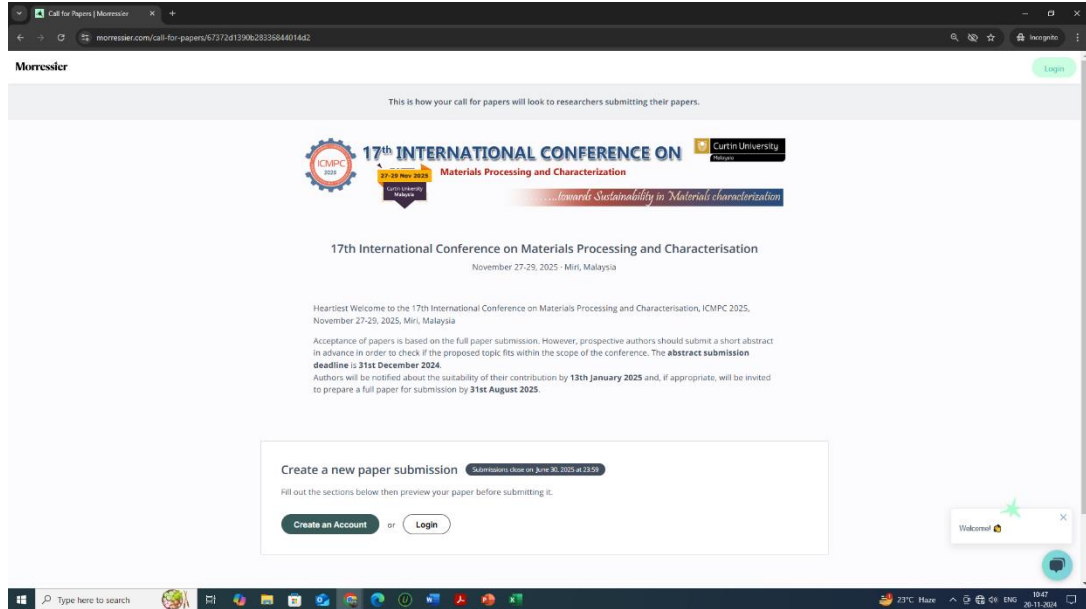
Call for Papers | Morressier × +

morressier.com/call-for-papers/67372d1390b28336844014d2

Incognito

Morressier

Login

This is how your call for papers will look to researchers submitting their papers.

ICMPC 2025

17th INTERNATIONAL CONFERENCE ON

Materials Processing and Characterization

27-29 Nov 2025

Curtin University Malaysia

Curtin University Malaysia

.....towards Sustainability in Materials characterization

17th International Conference on Materials Processing and Characterisation

November 27-29, 2025 · Miri, Malaysia

Heartiest Welcome to the 17th International Conference on Materials Processing and Characterisation, ICMPC 2025, November 27-29, 2025, Miri, Malaysia

Acceptance of papers is based on the full paper submission. However, prospective authors should submit a short abstract in advance in order to check if the proposed topic fits within the scope of the conference. The **abstract submission deadline** is **31st December 2024**.
Authors will be notified about the suitability of their contribution by **13th January 2025** and, if appropriate, will be invited to prepare a full paper for submission by **31st August 2025**.

Create a new paper submission Submissions close on June 30, 2025 at 23:59

Fill out the sections below then preview your paper before submitting it.

Create an Account or Login

Welcome!

Type here to search

23°C Haze ENG 10:47 20-11-2024